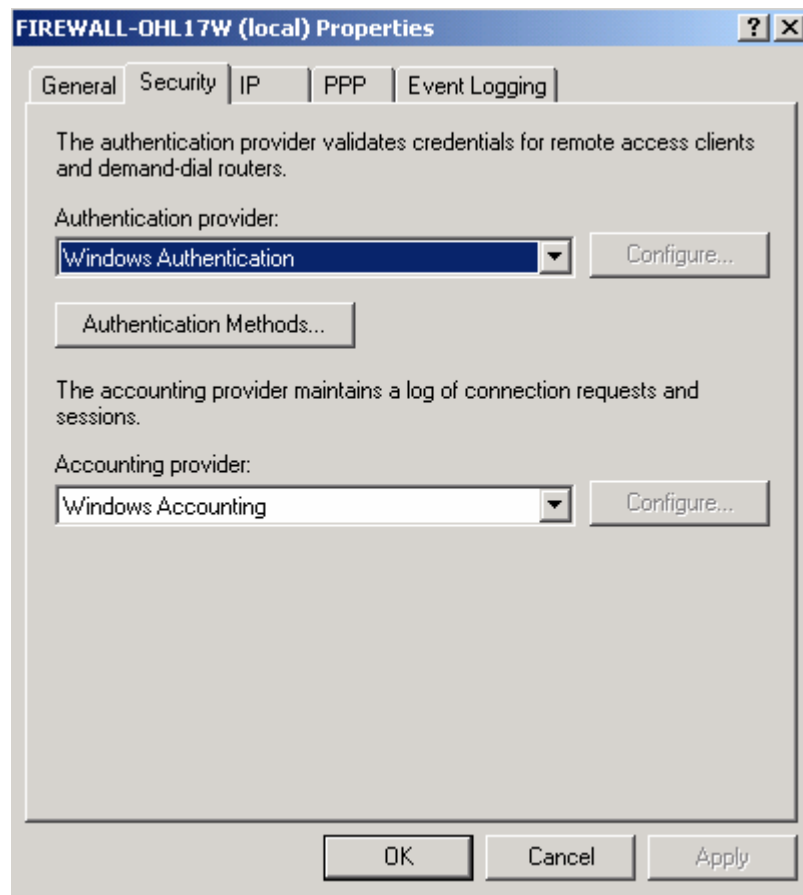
FIREWALL-OHL17W (local) Properties

? X

General | Security | IP | PPP | Event Logging

The authentication provider validates credentials for remote access clients and demand-dial routers.

Authentication provider:

Windows Authentication

Configure...

Authentication Methods...

The accounting provider maintains a log of connection requests and sessions.

Accounting provider:

Windows Accounting

Configure...

OK

Cancel

Apply